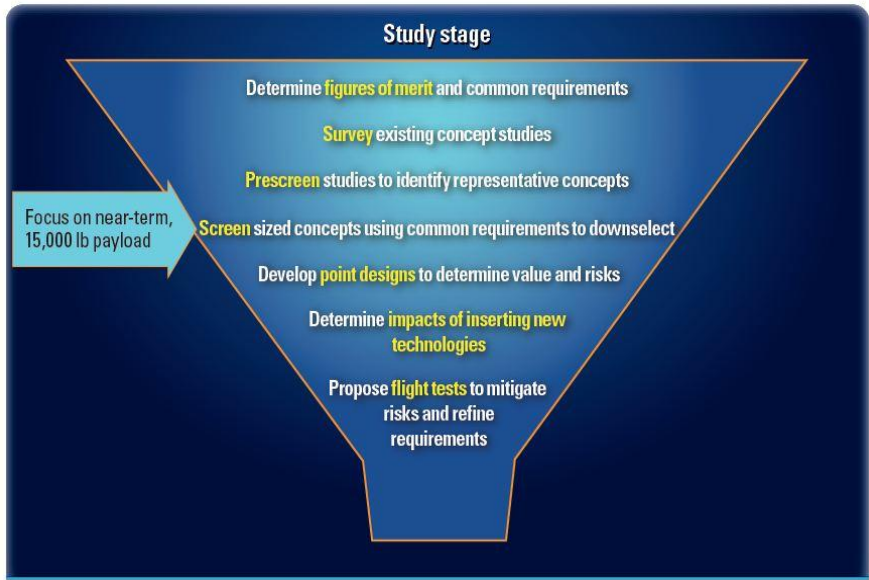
Study stage

Determine figures of merit and common requirements

Survey existing concept studies

Prescreen studies to identify representative concepts

Focus on near-term, 15,000 lb payload

Screen sized concepts using common requirements to downselect

Develop point designs to determine value and risks

Determine impacts of inserting new technologies

Propose flight tests to mitigate risks and refine requirements